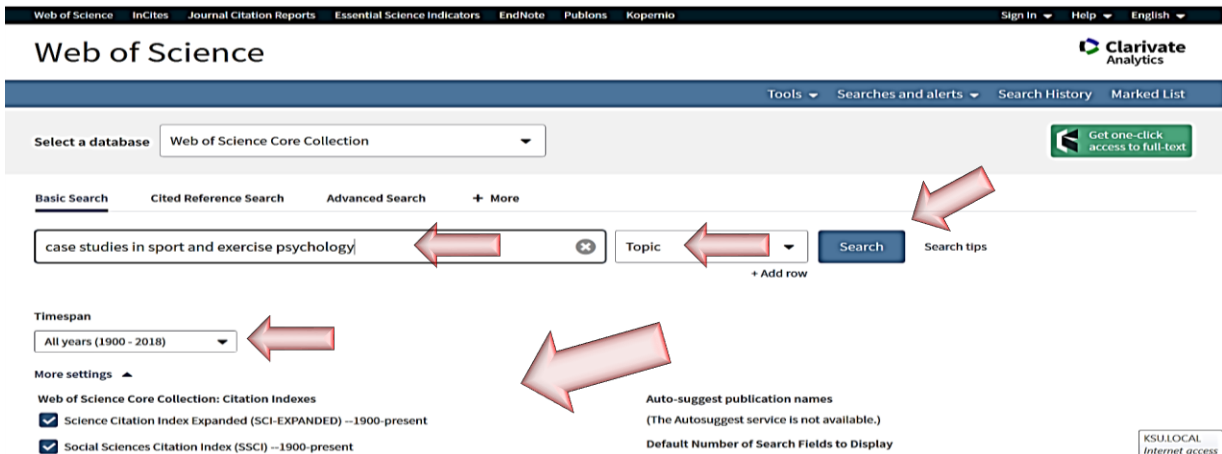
Web of Science InCites Journal Citation Reports Essential Science Indicators EndNote Publons Kopernio

Sign In ▾ Help ▾ English ▾

Web of Science

Clarivate Analytics

Tools ▾ Searches and alerts ▾ Search History Marked List

Select a database Web of Science Core Collection

Get one-click access to full-text

Basic Search Cited Reference Search Advanced Search + More

case studies in sport and exercise psychology

Topic

Search

Search tips

+ Add row

Timespan

All years (1900 - 2018)

More settings ▲

Web of Science Core Collection: Citation Indexes

Science Citation Index Expanded (SCI-EXPANDED) --1900-present

Social Sciences Citation Index (SSCI) --1900-present

Auto-suggest publication names

(The Autosuggest service is not available.)

Default Number of Search Fields to Display

KSU.LOCAL
Internet access